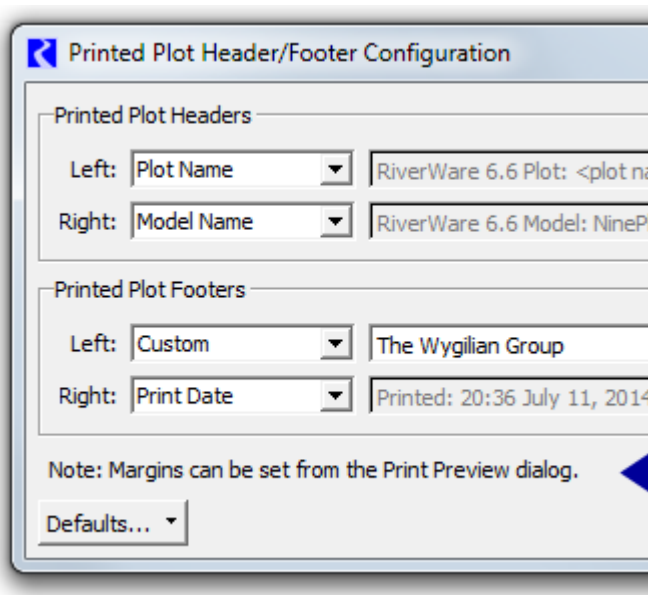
Printed Plot Header/Footer Configuration

Printed Plot Headers

Left: Plot Name ▼ RiverWare 6.6 Plot: <plot na

Right: Model Name ▼ RiverWare 6.6 Model: NineP

Printed Plot Footers

Left: Custom ▼ The Wygilian Group

Right: Print Date ▼ Printed: 20:36 July 11, 201

Note: Margins can be set from the Print Preview dialog.

Defaults... ▼